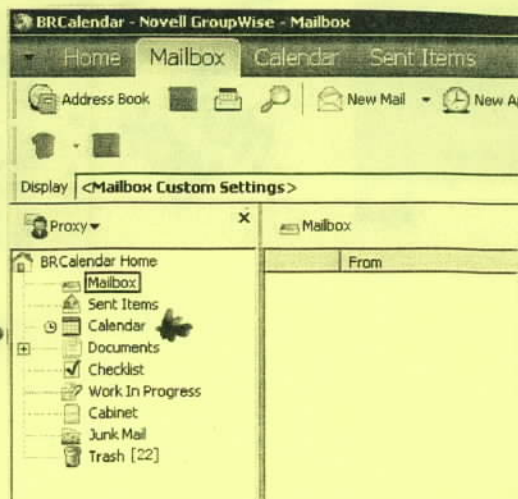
BRCalendar - Novell GroupWise - Mailbox

Home Mailbox Calendar Sent Items

Address Book New Mail New A

Display <Mailbox Custom Settings>

Proxy

Mailbox

BRCalendar Home
Mailbox
Sent Items
Calendar
Documents
Checklist
Work In Progress
Cabinet
Junk Mail
Trash [22]

From